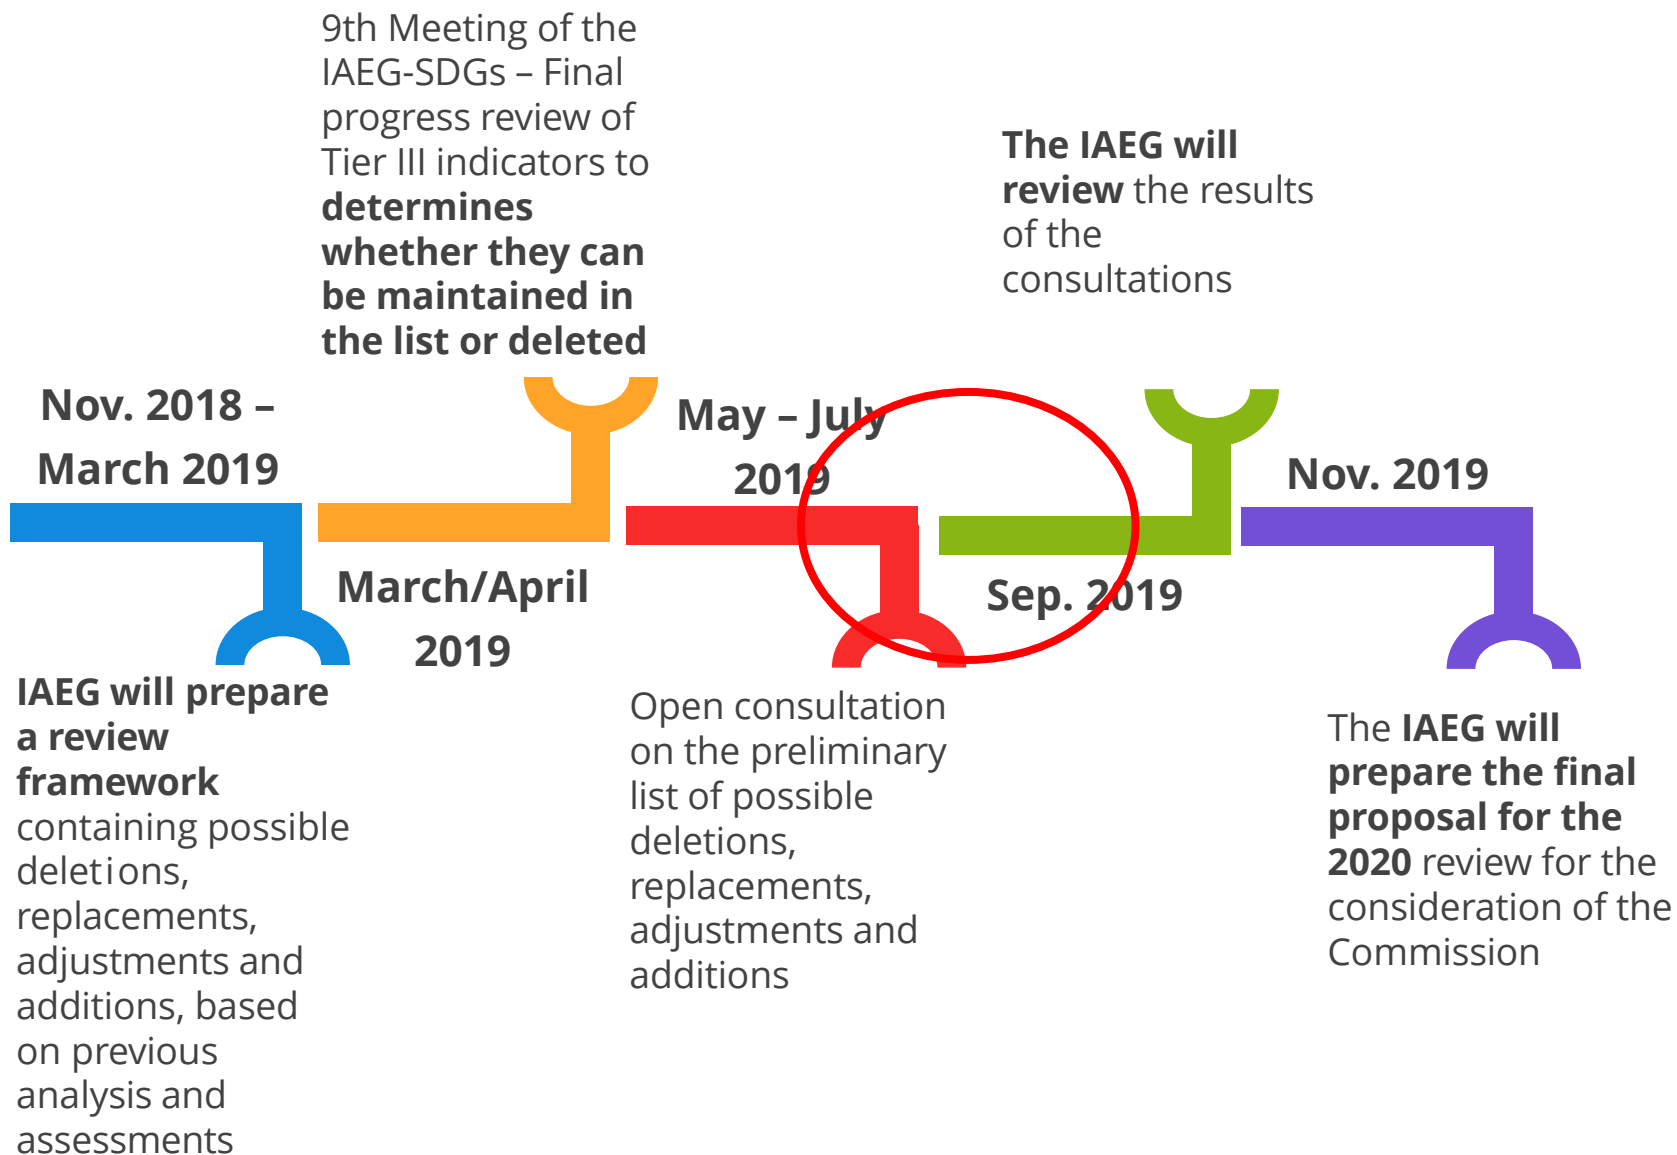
9th Meeting of the IAEG-SDGs – Final progress review of Tier III indicators to **determines whether they can be maintained in the list or deleted**

**The IAEG will review** the results of the consultations

**Nov. 2018 – March 2019**

**May – July 2019**

**Nov. 2019**

**March/April 2019**

**Sep. 2019**

**IAEG will prepare a review framework** containing possible deletions, replacements, adjustments and additions, based on previous analysis and assessments

Open consultation on the preliminary list of possible deletions, replacements, adjustments and additions

The **IAEG will prepare the final proposal for the 2020** review for the consideration of the Commission